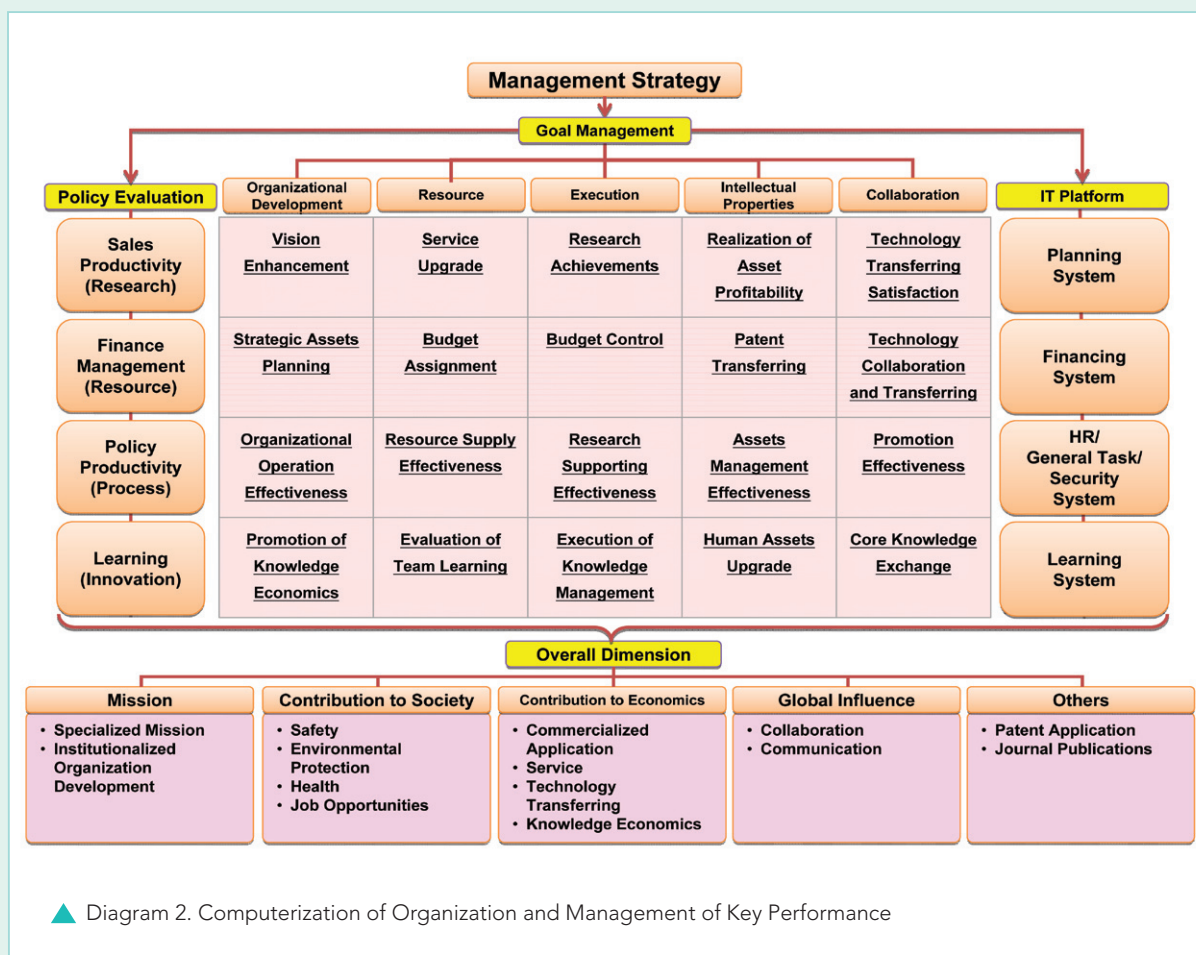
Management Strategy

Goal Management

Policy Evaluation

IT Platform

| | Organizational Development | Resource | Execution | Intellectual Properties | Collaboration | |
|---|---|---|---|---|---|---|
| Sales Productivity (Research) | Vision Enhancement | Service Upgrade | Research Achievements | Realization of Asset Profitability | Technology Transferring Satisfaction | Planning System |
| Finance Management (Resource) | Strategic Assets Planning | Budget Assignment | Budget Control | Patent Transferring | Technology Collaboration and Transferring | Financing System |
| Policy Productivity (Process) | Organizational Operation Effectiveness | Resource Supply Effectiveness | Research Supporting Effectiveness | Assets Management Effectiveness | Promotion Effectiveness | HR/ General Task/ Security System |
| Learning (Innovation) | Promotion of Knowledge Economics | Evaluation of Team Learning | Execution of Knowledge Management | Human Assets Upgrade | Core Knowledge Exchange | Learning System |

Overall Dimension

Mission
• Specialized Mission
• Institutionalized Organization Development

Contribution to Society
• Safety
• Environmental Protection
• Health
• Job Opportunities

Contribution to Economics
• Commercialized Application
• Service
• Technology Transferring
• Knowledge Economics

Global Influence
• Collaboration
• Communication

Others
• Patent Application
• Journal Publications

Diagram 2. Computerization of Organization and Management of Key Performance